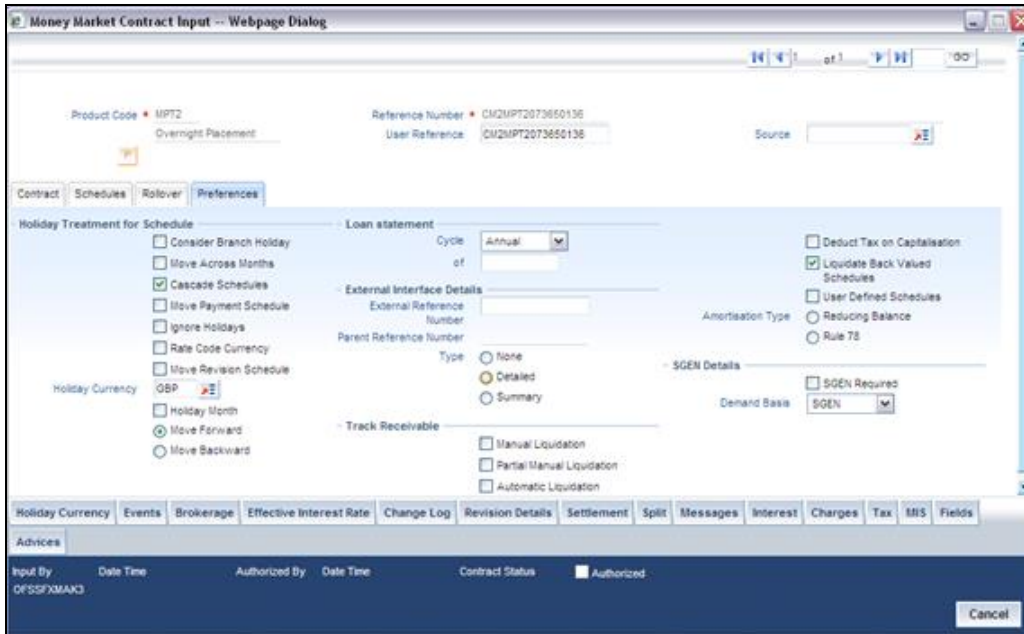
Money Market Contract Input -- Webpage Dialog

1 of 1 GO

Product Code * MPT2
Overnight Placement

Reference Number * CM2MPT2073650136
User Reference CM2MPT2073650136

Source

Contract | Schedules | Rollover | Preferences

Holiday Treatment for Schedule
Consider Branch Holiday
Move Across Months
Cascade Schedules
Move Payment Schedule
Ignore Holidays
Rate Code Currency
Move Revision Schedule
Holiday Currency GBP
Holiday Month
Move Forward
Move Backward

Loan statement
Cycle Annual
of

External Interface Details
External Reference Number
Parent Reference Number
Type None
Detailed
Summary

Track Receivable
Manual Liquidation
Partial Manual Liquidation
Automatic Liquidation

Deduct Tax on Capitalisation
Liquidate Back Valued Schedules
User Defined Schedules
Amortisation Type Reducing Balance
Rule 78

SGEN Details
SGEN Required
Demand Basis SGEN

Holiday Currency | Events | Brokerage | Effective Interest Rate | Change Log | Revision Details | Settlement | Split | Messages | Interest | Charges | Tax | MIS | Fields
Advices

Input By OFSSFXMAK3 | Date Time | Authorized By | Date Time | Contract Status | Authorized

Cancel